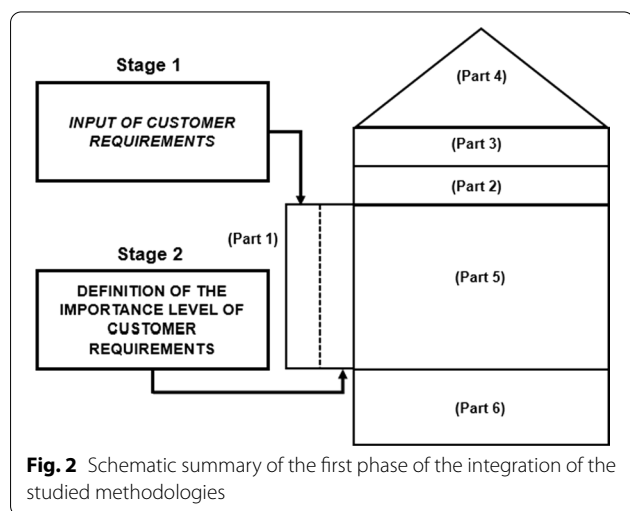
Stage 1

INPUT OF CUSTOMER REQUIREMENTS

(Part 4)

(Part 3)

(Part 2)

(Part 1)

Stage 2

DEFINITION OF THE IMPORTANCE LEVEL OF CUSTOMER REQUIREMENTS

(Part 5)

(Part 6)

**Fig. 2** Schematic summary of the first phase of the integration of the studied methodologies